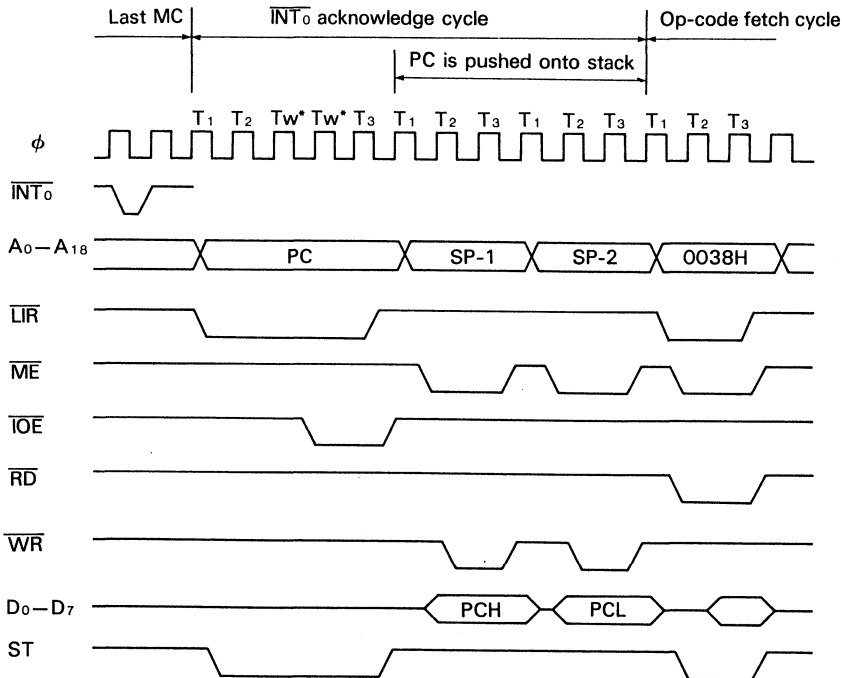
Last MC

$\overline{INT_0}$ acknowledge cycle

Op-code fetch cycle

PC is pushed onto stack

$T_1$ $T_2$ Tw* Tw* $T_3$ $T_1$ $T_2$ $T_3$ $T_1$ $T_2$ $T_3$ $T_1$ $T_2$ $T_3$

$\phi$

$\overline{INT_0}$

$A_0-A_{18}$

PC

SP-1

SP-2

0038H

$\overline{LIR}$

$\overline{ME}$

$\overline{IOE}$

$\overline{RD}$

$\overline{WR}$

$D_0-D_7$

PCH

PCL

ST